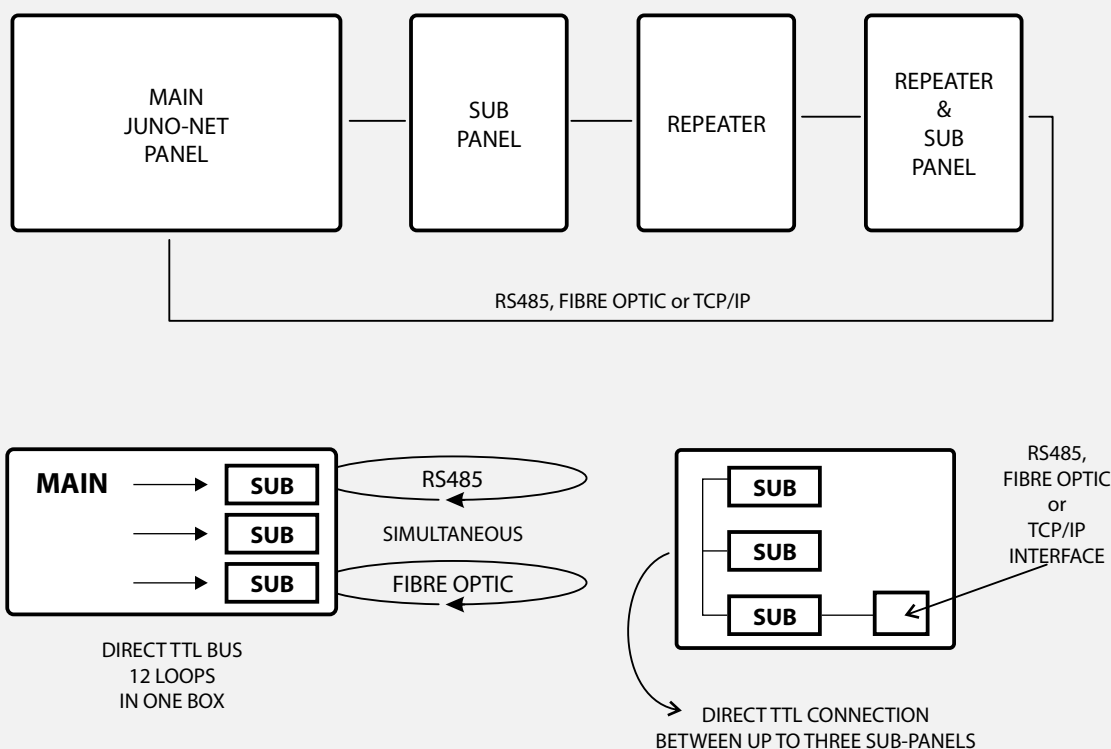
MAIN JUNO-NET PANEL

SUB PANEL

REPEATER

REPEATER & SUB PANEL

RS485, FIBRE OPTIC or TCP/IP

MAIN

SUB

SUB

SUB

RS485

SIMULTANEOUS

FIBRE OPTIC

DIRECT TTL BUS
12 LOOPS
IN ONE BOX

SUB

SUB

SUB

RS485,
FIBRE OPTIC
or
TCP/IP
INTERFACE

DIRECT TTL CONNECTION
BETWEEN UP TO THREE SUB-PANELS